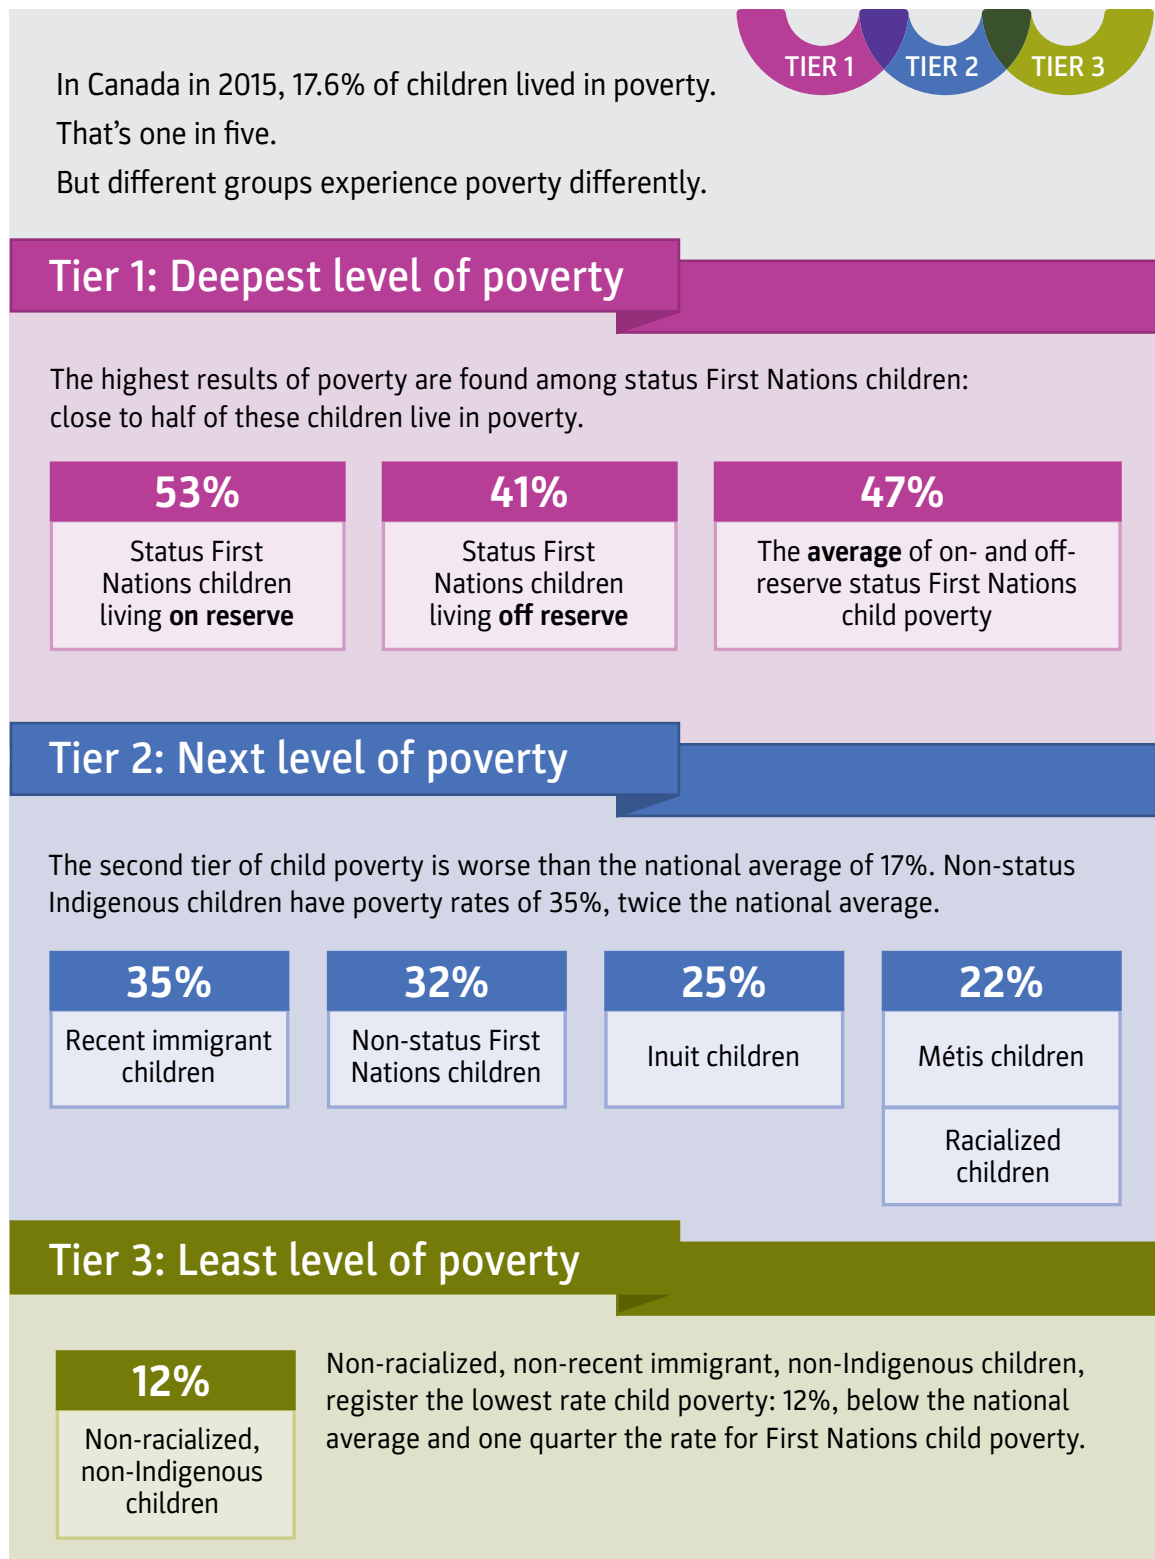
TIER 1 TIER 2 TIER 3

In Canada in 2015, 17.6% of children lived in poverty.
That’s one in five.
But different groups experience poverty differently.

Tier 1: Deepest level of poverty

The highest results of poverty are found among status First Nations children: close to half of these children live in poverty.

53%
Status First Nations children living **on reserve**

41%
Status First Nations children living **off reserve**

47%
The **average** of on- and off-reserve status First Nations child poverty

Tier 2: Next level of poverty

The second tier of child poverty is worse than the national average of 17%. Non-status Indigenous children have poverty rates of 35%, twice the national average.

35%
Recent immigrant children

32%
Non-status First Nations children

25%
Inuit children

22%
Métis children

Racialized children

Tier 3: Least level of poverty

12%
Non-racialized, non-Indigenous children

Non-racialized, non-recent immigrant, non-Indigenous children, register the lowest rate child poverty: 12%, below the national average and one quarter the rate for First Nations child poverty.